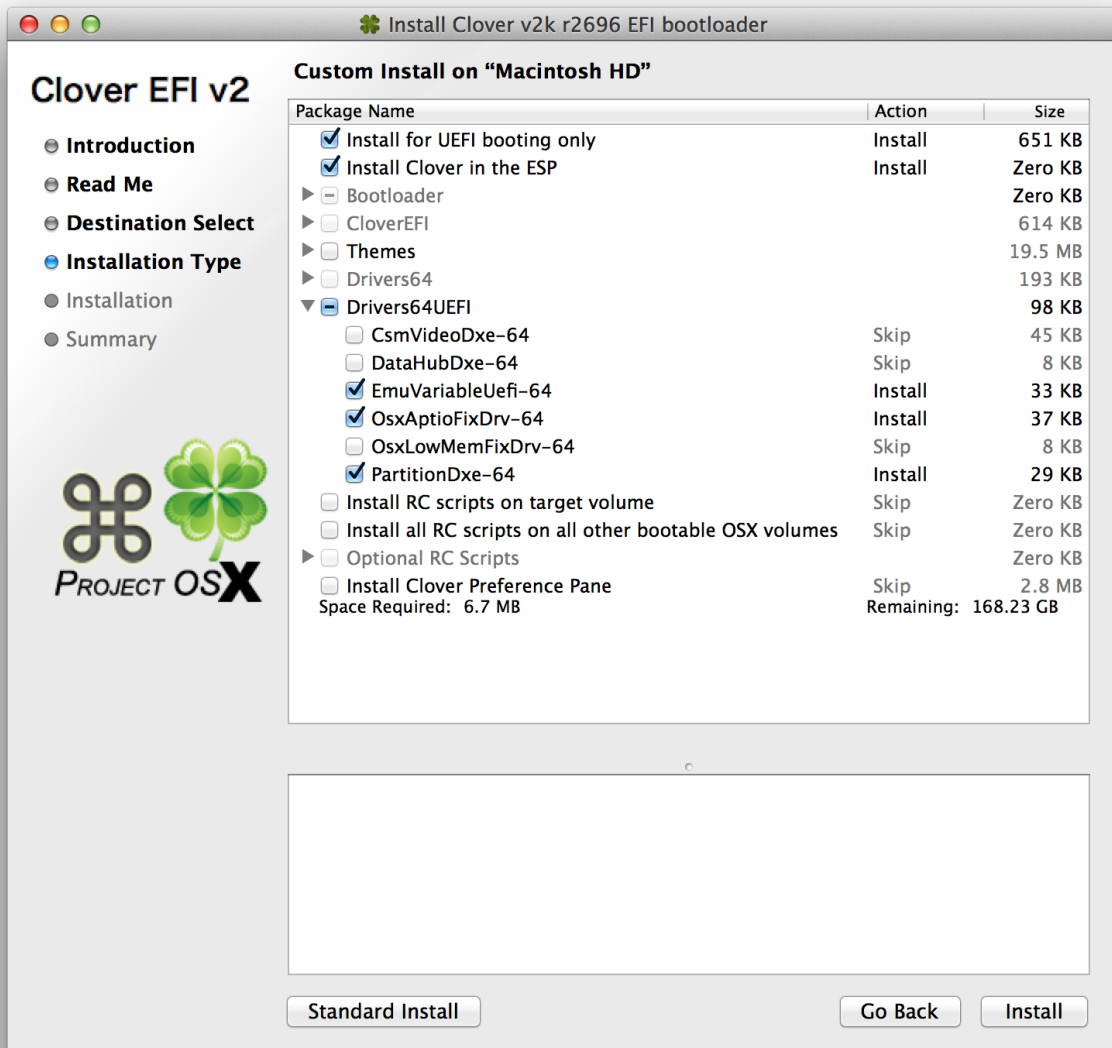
Install Clover v2k r2696 EFI bootloader

Clover EFI v2

Introduction
Read Me
Destination Select
Installation Type
Installation
Summary

PROJECT OSX

Custom Install on “Macintosh HD”

| Package Name | Action | Size |
|---|---|---|
| Install for UEFI booting only | Install | 651 KB |
| Install Clover in the ESP | Install | Zero KB |
| Bootloader | | Zero KB |
| CloverEFI | | 614 KB |
| Themes | | 19.5 MB |
| Drivers64 | | 193 KB |
| Drivers64UEFI | | 98 KB |
| CsmVideoDxe-64 | Skip | 45 KB |
| DataHubDxe-64 | Skip | 8 KB |
| EmuVariableUefi-64 | Install | 33 KB |
| OsxAptioFixDrv-64 | Install | 37 KB |
| OsxLowMemFixDrv-64 | Skip | 8 KB |
| PartitionDxe-64 | Install | 29 KB |
| Install RC scripts on target volume | Skip | Zero KB |
| Install all RC scripts on all other bootable OSX volumes | Skip | Zero KB |
| Optional RC Scripts | | Zero KB |
| Install Clover Preference Pane | Skip | 2.8 MB |

Space Required: 6.7 MB
Remaining: 168.23 GB

Standard Install
Go Back
Install